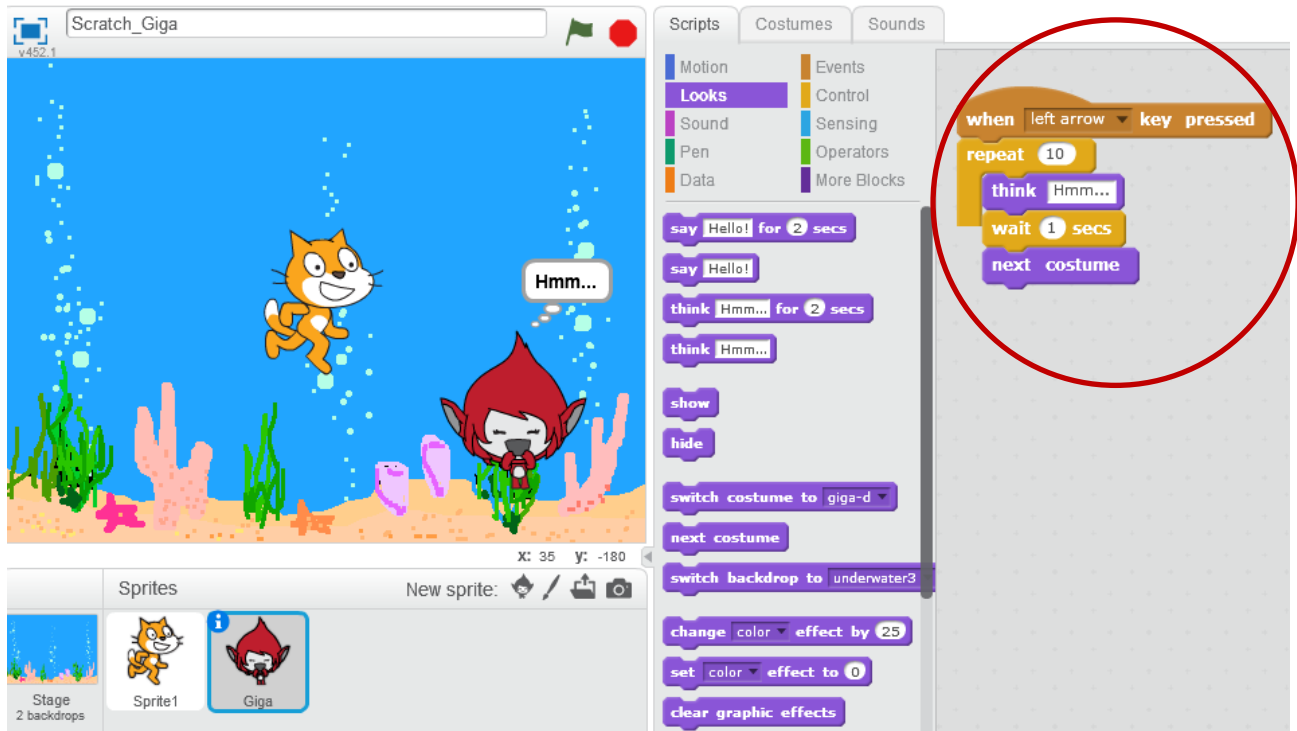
Scratch_Giga
v452.1

Hmm...

x: 35 y: -180

Sprites
New sprite:

Stage
2 backdrops

Sprite1

Giga

Scripts
Costumes
Sounds

Motion
Looks
Sound
Pen
Data
Events
Control
Sensing
Operators
More Blocks

say Hello! for 2 secs
say Hello!
think Hmm... for 2 secs
think Hmm...
show
hide
switch costume to giga-d
next costume
switch backdrop to underwater3
change color effect by 25
set color effect to 0
clear graphic effects

when left arrow key pressed
repeat 10
think Hmm...
wait 1 secs
next costume